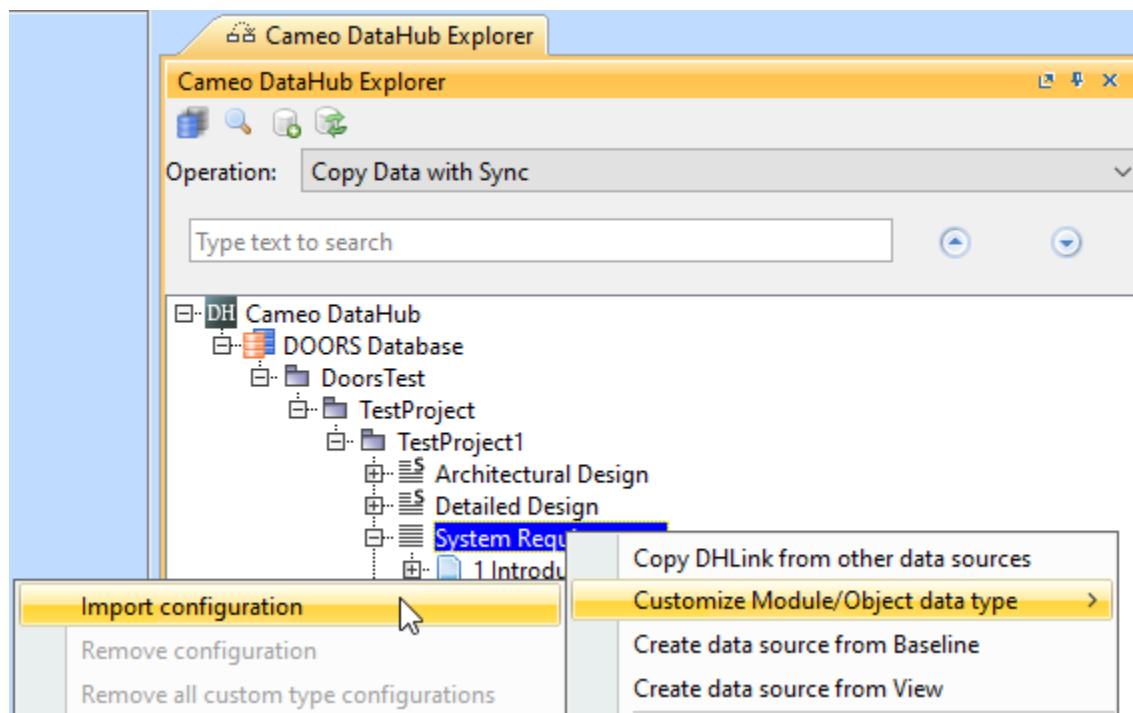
Cameo DataHub Explorer

Cameo DataHub Explorer

Operation: Copy Data with Sync

Type text to search

Cameo DataHub
DOORS Database
DoorsTest
TestProject
TestProject1
Architectural Design
Detailed Design
System Requ
1 Introdu

Copy DHLink from other data sources
Customize Module/Object data type
Create data source from Baseline
Create data source from View

Import configuration
Remove configuration
Remove all custom type configurations